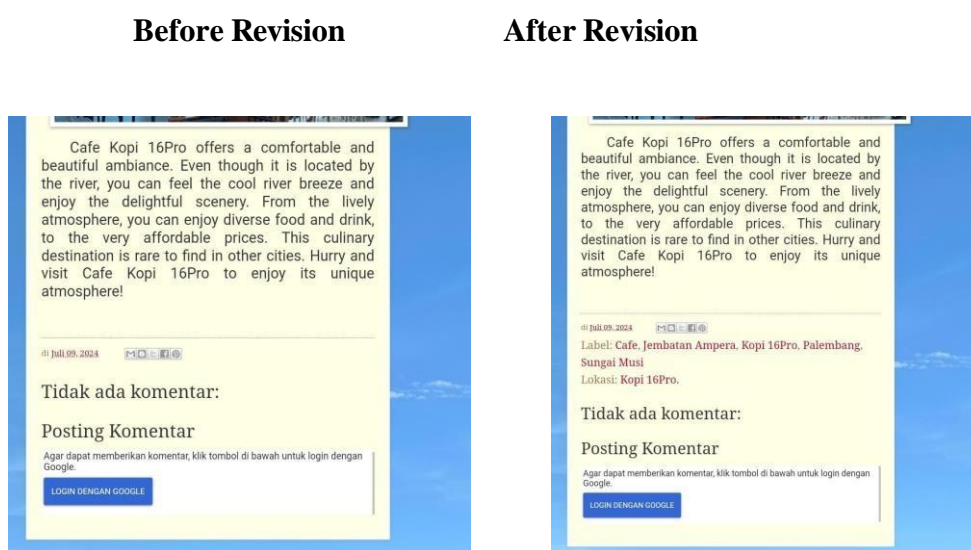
Before Revision

Cafe Kopi 16Pro offers a comfortable and beautiful ambiance. Even though it is located by the river, you can feel the cool river breeze and enjoy the delightful scenery. From the lively atmosphere, you can enjoy diverse food and drink, to the very affordable prices. This culinary destination is rare to find in other cities. Hurry and visit Cafe Kopi 16Pro to enjoy its unique atmosphere!

di Juli 09, 2024

Tidak ada komentar:

Posting Komentar

Agar dapat memberikan komentar, klik tombol di bawah untuk login dengan Google.

LOGIN DENGAN GOOGLE

After Revision

Cafe Kopi 16Pro offers a comfortable and beautiful ambiance. Even though it is located by the river, you can feel the cool river breeze and enjoy the delightful scenery. From the lively atmosphere, you can enjoy diverse food and drink, to the very affordable prices. This culinary destination is rare to find in other cities. Hurry and visit Cafe Kopi 16Pro to enjoy its unique atmosphere!

di Juli 09, 2024

Label: Cafe, Jembatan Ampera, Kopi 16Pro, Palembang, Sungai Musi

Lokasi: Kopi 16Pro.

Tidak ada komentar:

Posting Komentar

Agar dapat memberikan komentar, klik tombol di bawah untuk login dengan Google.

LOGIN DENGAN GOOGLE